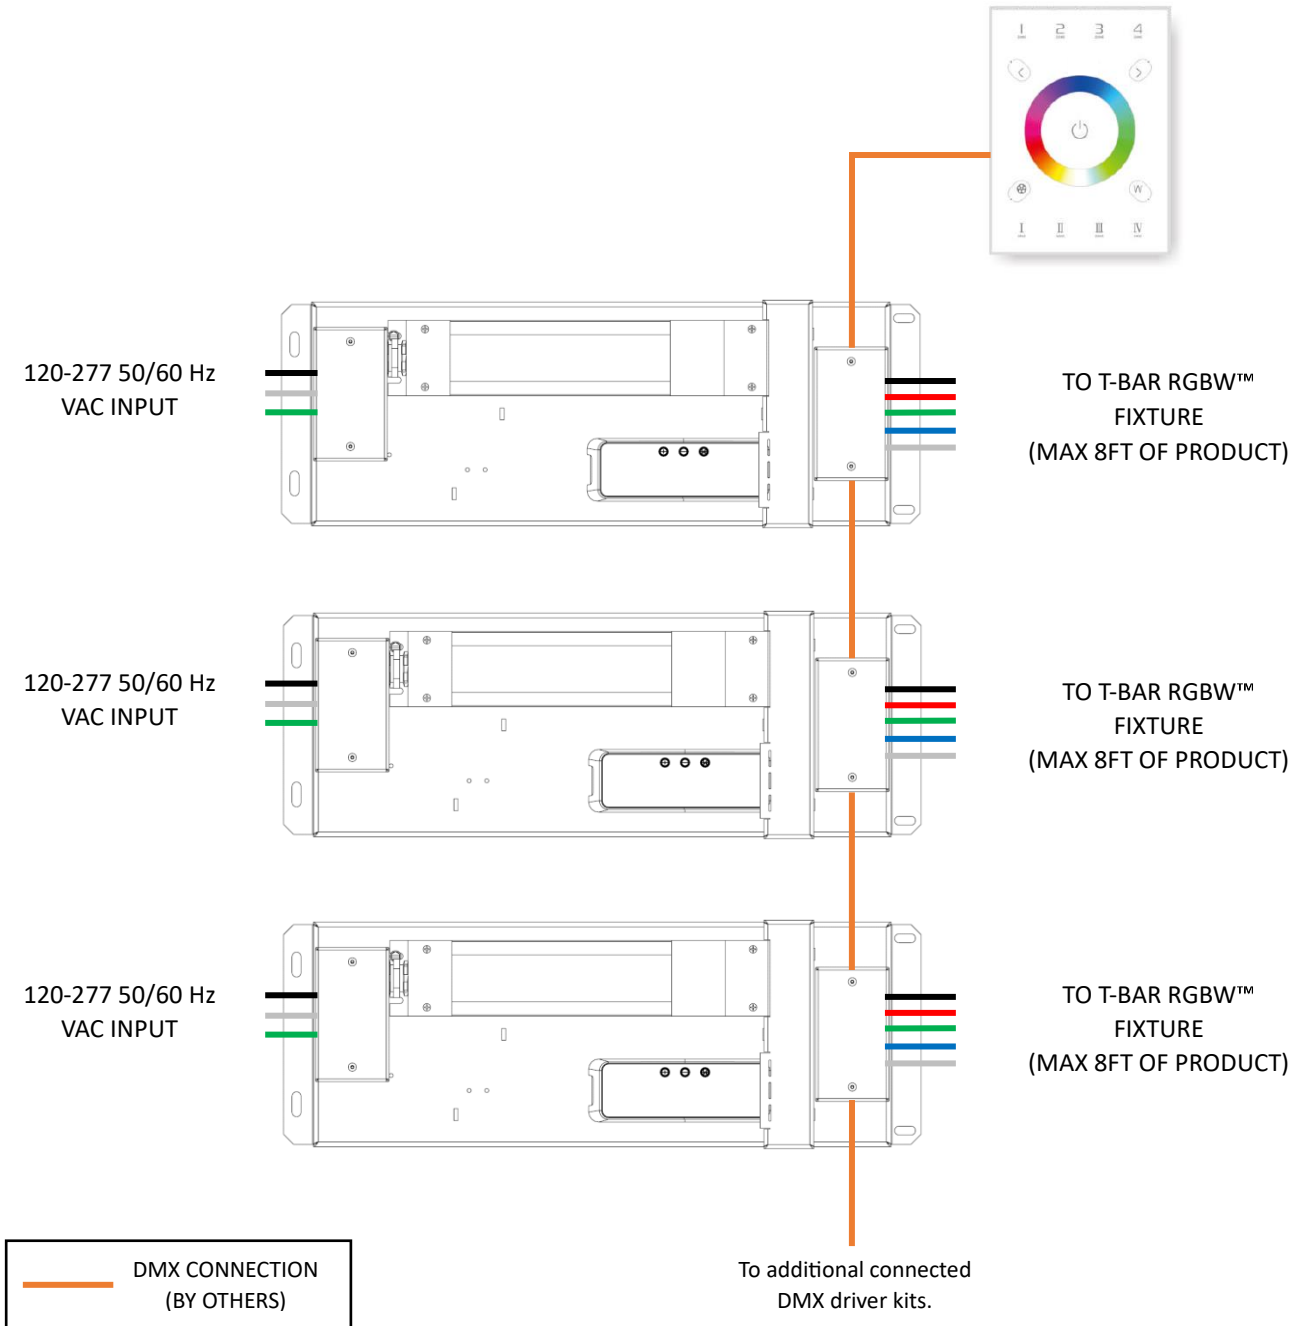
1 2 3 4

I II III IV

120-277 50/60 Hz
VAC INPUT

TO T-BAR RGBW™
FIXTURE
(MAX 8FT OF PRODUCT)

120-277 50/60 Hz
VAC INPUT

TO T-BAR RGBW™
FIXTURE
(MAX 8FT OF PRODUCT)

120-277 50/60 Hz
VAC INPUT

TO T-BAR RGBW™
FIXTURE
(MAX 8FT OF PRODUCT)

DMX CONNECTION
(BY OTHERS)

To additional connected
DMX driver kits.